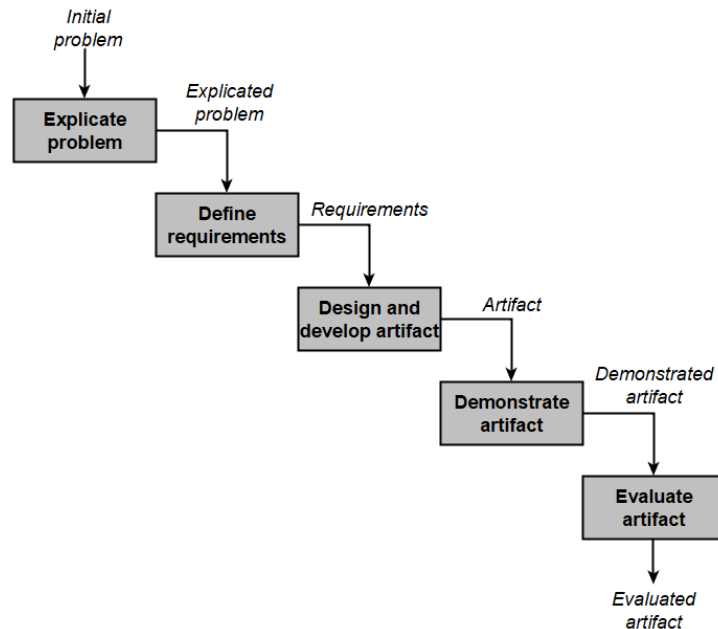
Initial problem

Explicate problem

Explicated problem

Define requirements

Requirements

Design and develop artifact

Artifact

Demonstrate artifact

Demonstrated artifact

Evaluate artifact

Evaluated artifact